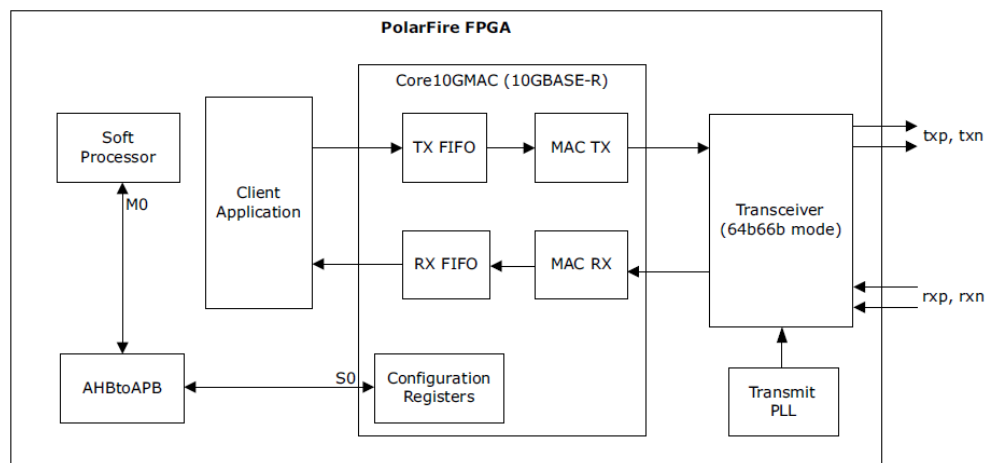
PolarFire FPGA

Core10GMAC (10GBASE-R)

Soft Processor

M0

Client Application

TX FIFO

MAC TX

Transceiver (64b66b mode)

txp, txn

RX FIFO

MAC RX

rxp, rxn

AHBtoAPB

S0

Configuration Registers

Transmit PLL